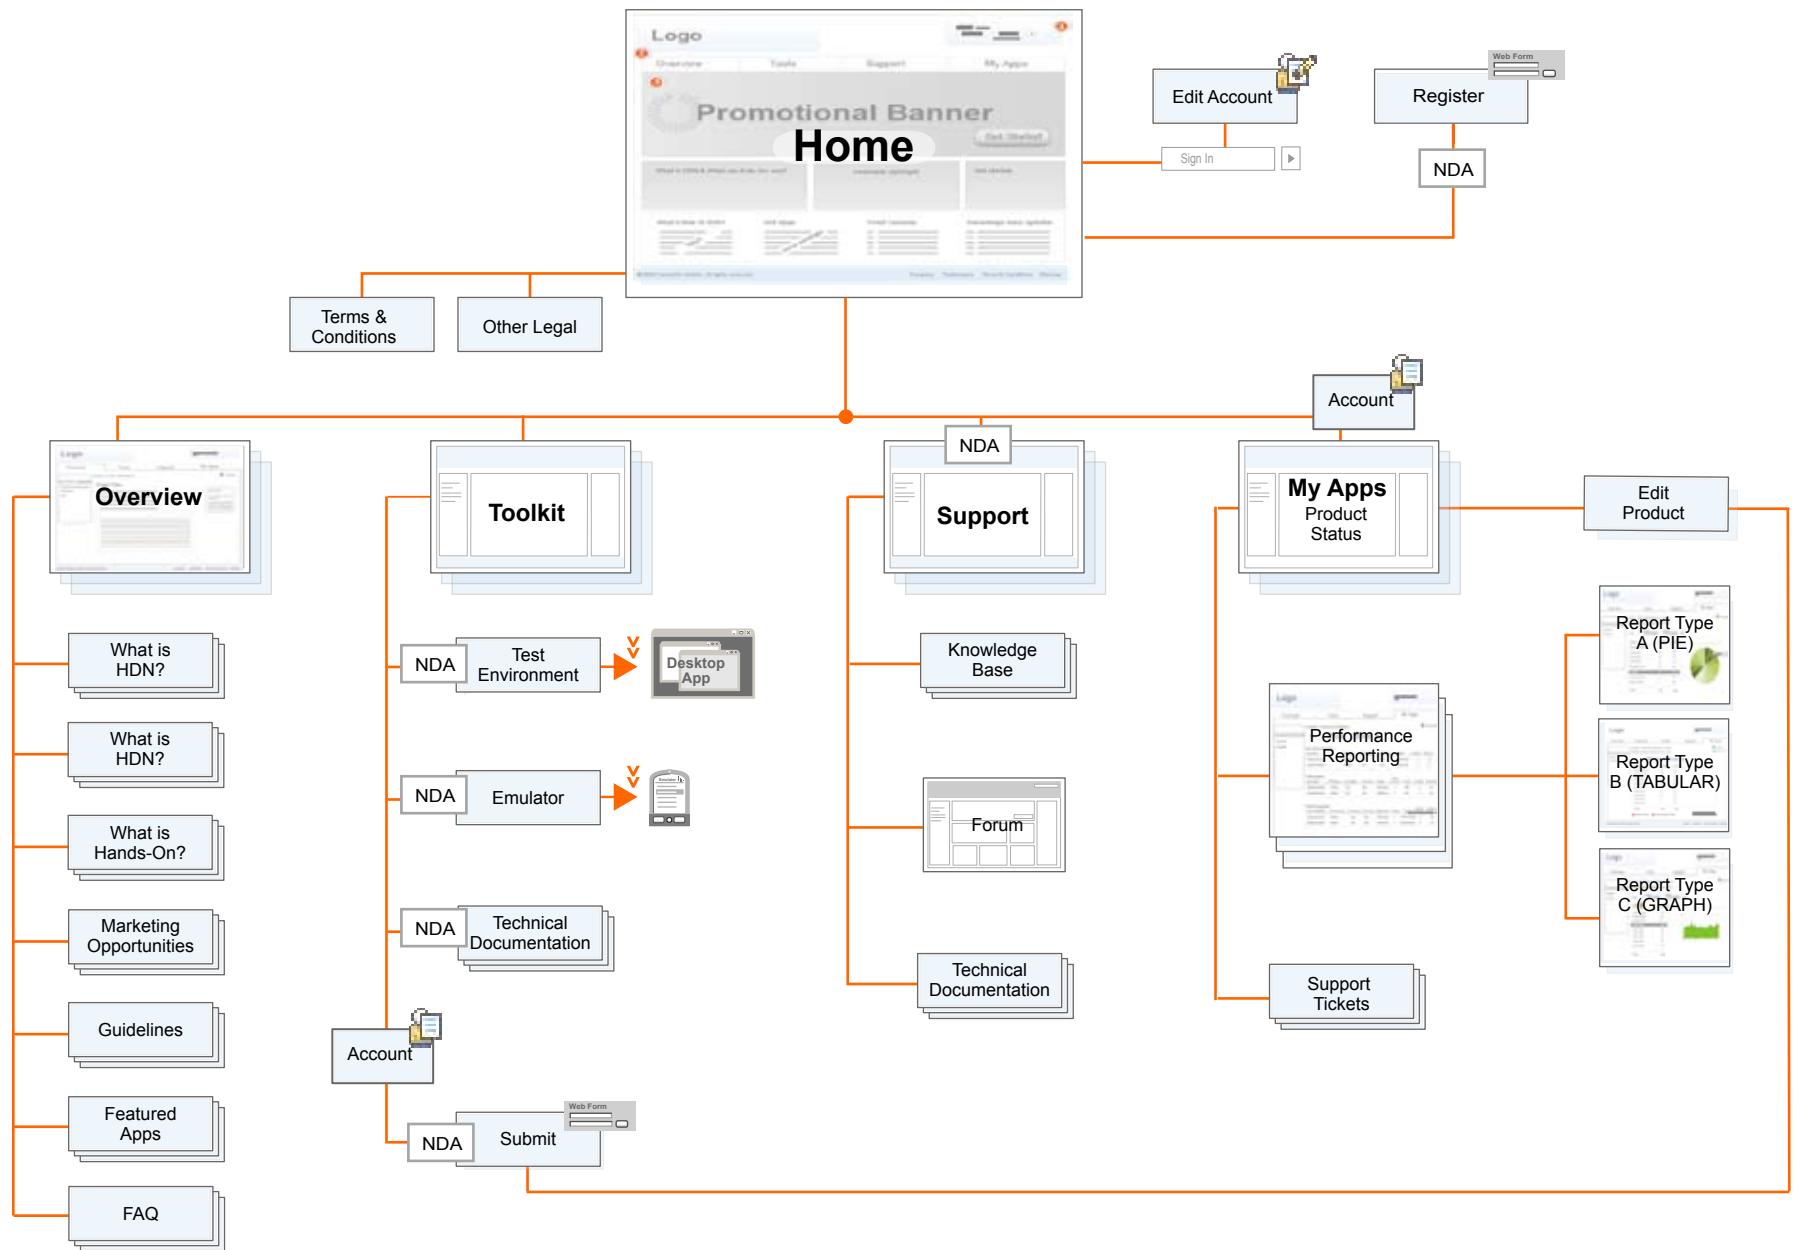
Logo
Promotional Banner
Home
Edit Account
Sign In
Register
Web Form
NDA
Terms & Conditions
Other Legal
Account
Overview
Toolkit
NDA
Support
My Apps
Product Status
Edit Product
What is HDN?
What is HDN?
What is Hands-On?
Marketing Opportunities
Guidelines
Featured Apps
FAQ
NDA
Test Environment
Desktop App
NDA
Emulator
NDA
Technical Documentation
Account
NDA
Submit
Web Form
Knowledge Base
Forum
Technical Documentation
Performance Reporting
Report Type A (PIE)
Report Type B (TABULAR)
Report Type C (GRAPH)
Support Tickets